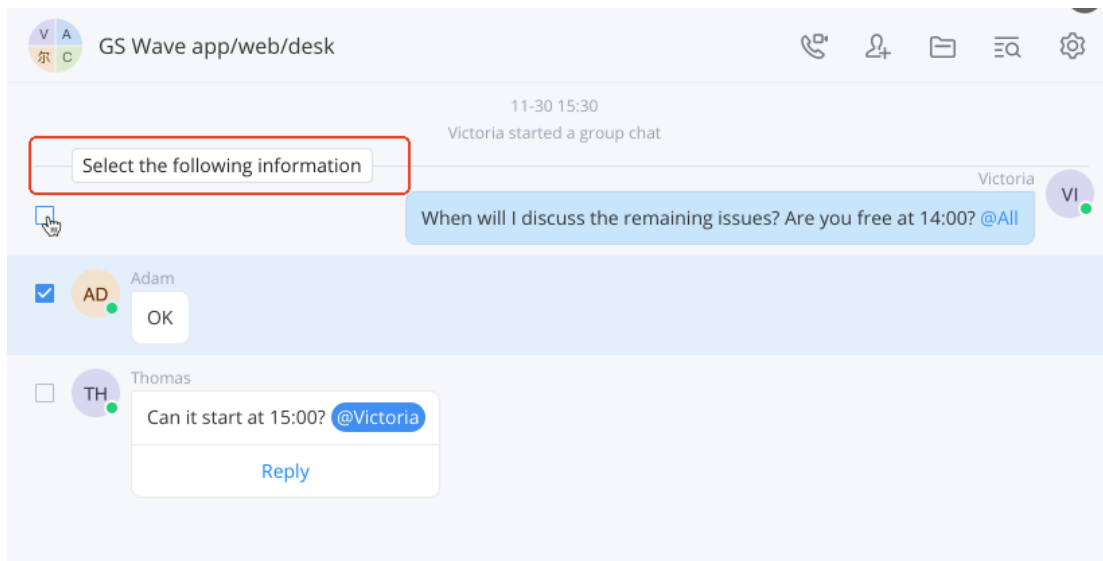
V A
尔 C

GS Wave app/web/desk

11-30 15:30

Victoria started a group chat

Select the following information

Victoria

VI

When will I discuss the remaining issues? Are you free at 14:00? @All

AD

Adam

OK

TH

Thomas

Can it start at 15:00? @Victoria

Reply